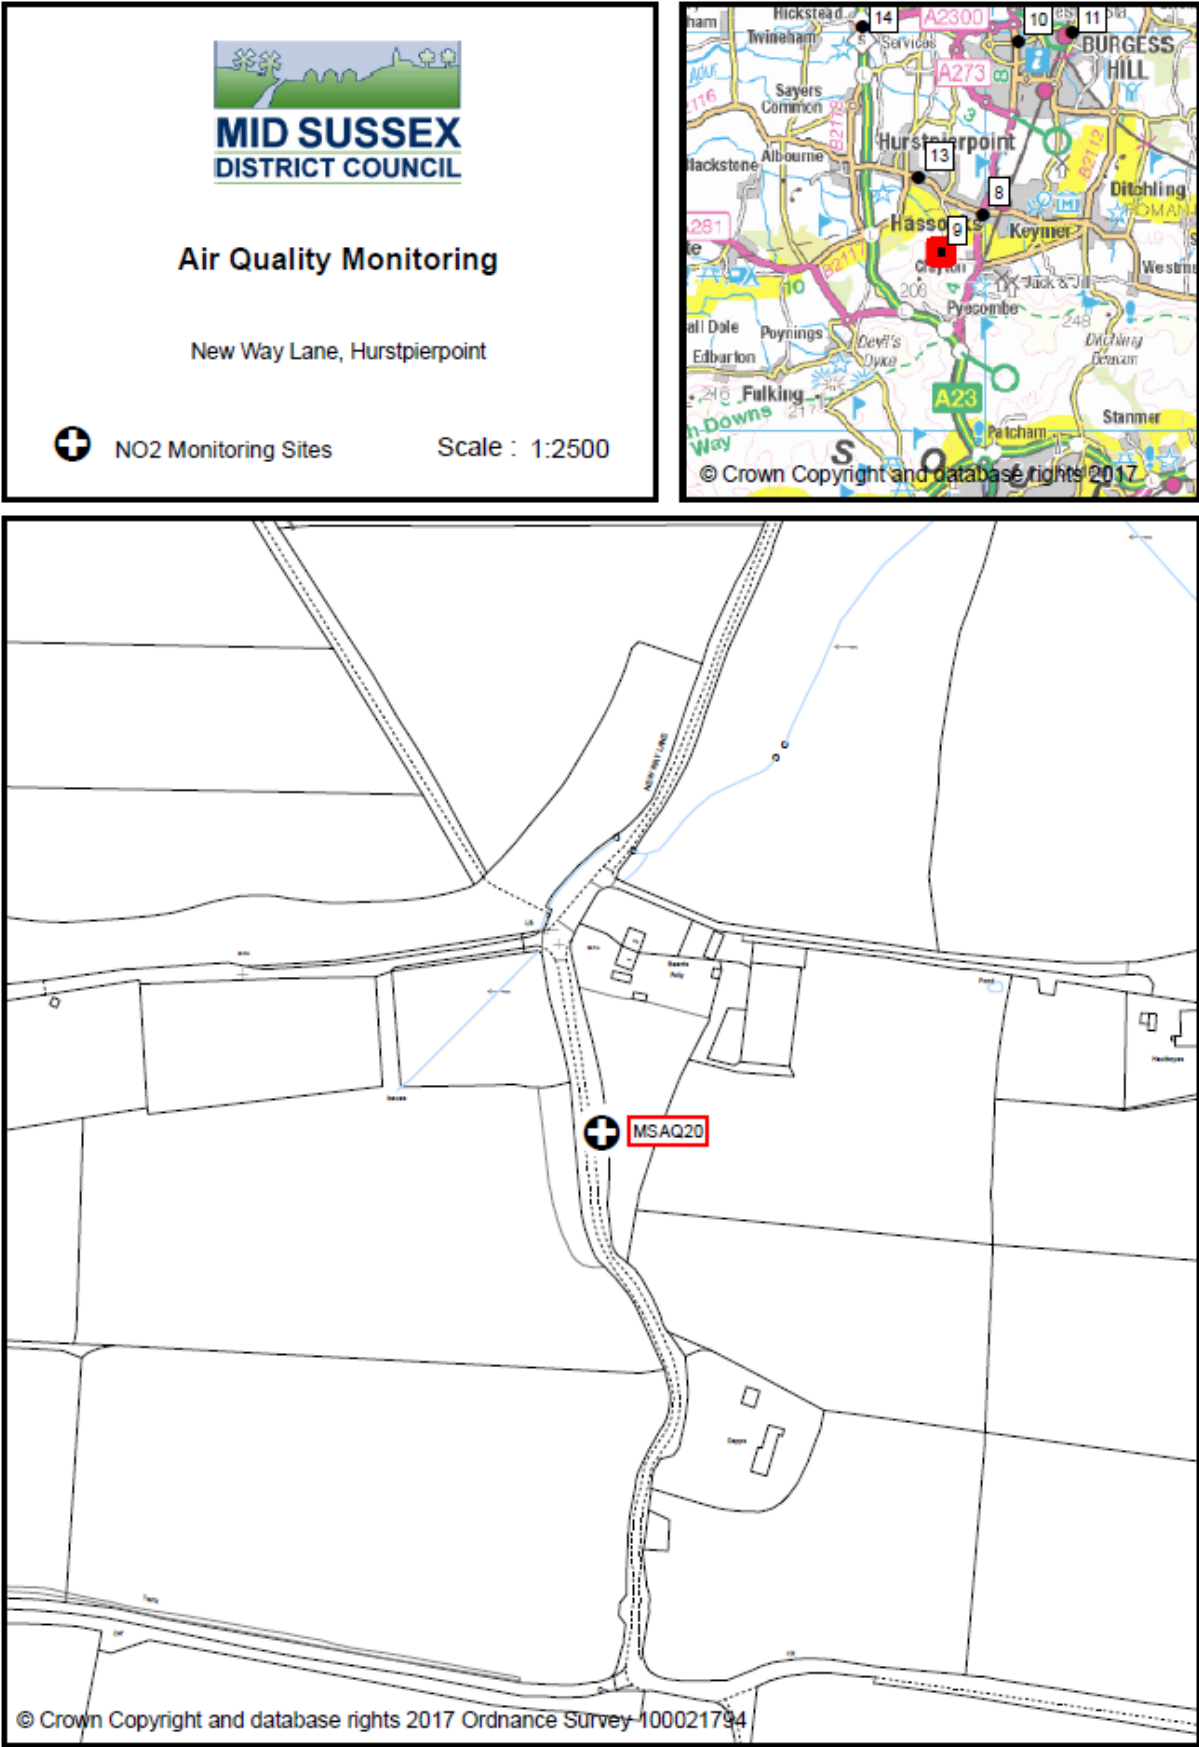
MID SUSSEX
DISTRICT COUNCIL

Air Quality Monitoring

New Way Lane, Hurstpierpoint

NO2 Monitoring Sites

Scale : 1:2500

Hickstead 14 A2300 10 11
Twineham Services BURGESS HILL
Sayers Common A273
B2116 B2118 B2112
Hurstpierpoint 13
Albourne
Hackstone 8
Hassocks 9 Keymer Ditchling
A281 B2117 Clayton Jack & Jill Westmeston
Pyecombe 248
Poynings Devil's Dyke Ditchling Beacon
Edburton
Fulking 217
South Downs Way A23
Patcham Stanmer
© Crown Copyright and database rights 2017

NEW WAY LANE

MSAQ20

© Crown Copyright and database rights 2017 Ordnance Survey 100021794